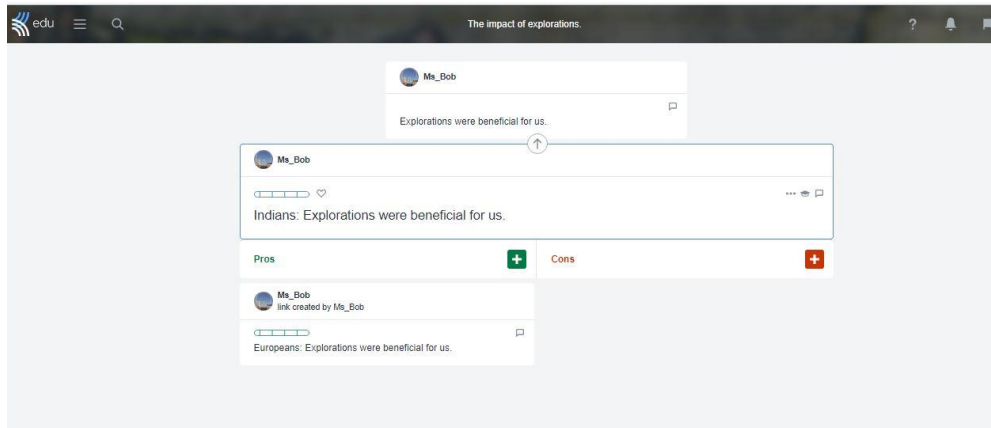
edu

The impact of explorations.

?

Ms_Bob

Explorations were beneficial for us.

Ms_Bob

Indians: Explorations were beneficial for us.

Pros

+

Cons

+

Ms_Bob
link created by Ms_Bob

Europeans: Explorations were beneficial for us.